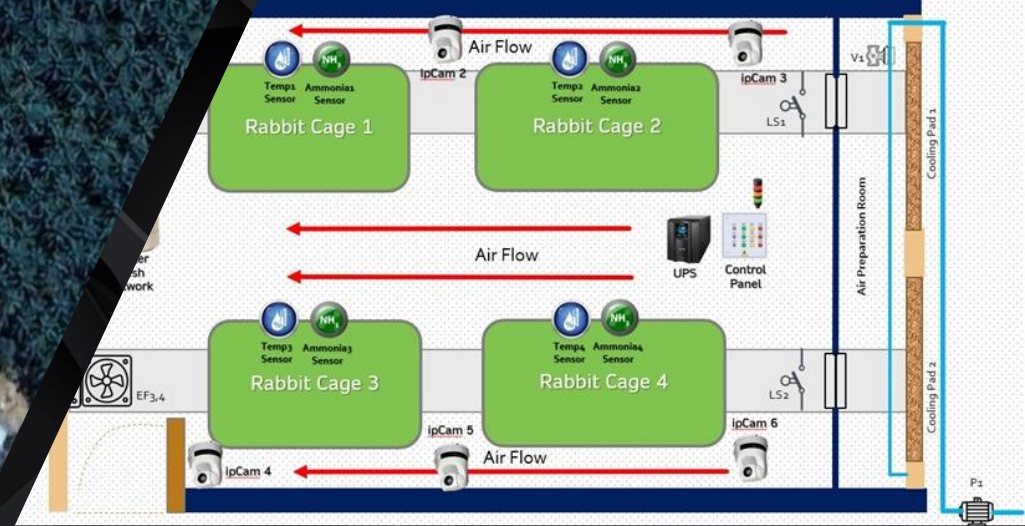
Air Flow
ipCam 2
ipCam 3
V1
Temp1 Sensor
Ammonia1 Sensor
Temp2 Sensor
Ammonia2 Sensor
$NH_3$
$NH_3$
Rabbit Cage 1
Rabbit Cage 2
LS1
Cooling Pad 1
Air Preparation Room
Air Flow
UPS
Control Panel
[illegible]er
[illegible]sh
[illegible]work
Temp3 Sensor
Ammonia3 Sensor
Temp4 Sensor
Ammonia4 Sensor
$NH_3$
$NH_3$
Rabbit Cage 3
Rabbit Cage 4
EF3,4
LS2
Cooling Pad 2
ipCam 5
ipCam 6
Air Flow
ipCam 4
P1